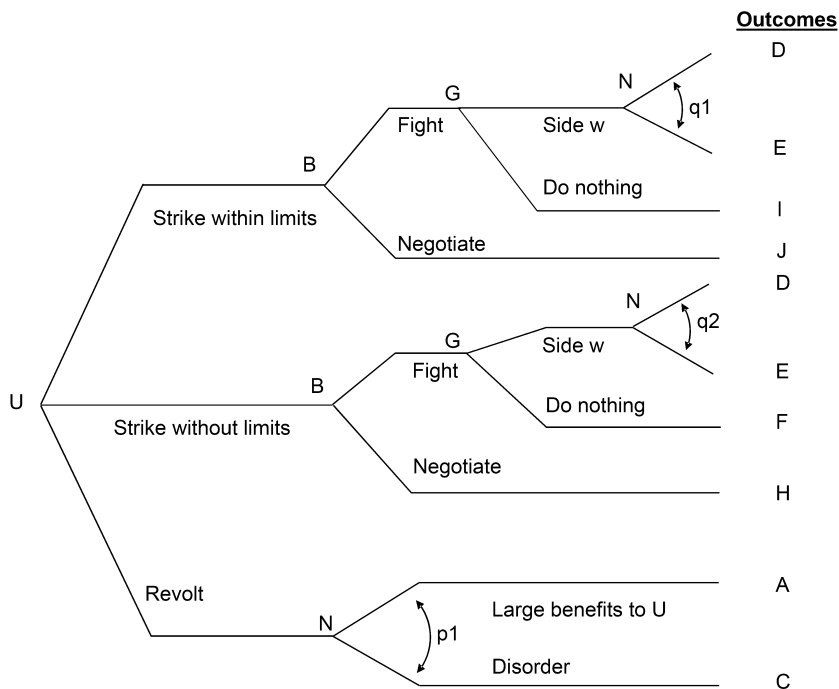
Outcomes

N
D
G
q1
Fight
Side w
B
E
Do nothing
Strike within limits
I
Negotiate
J
D
N
q2
G
Side w
Fight
E
B
U
Do nothing
Strike without limits
F
Negotiate
H
A
Revolt
Large benefits to U
p1
N
Disorder
C